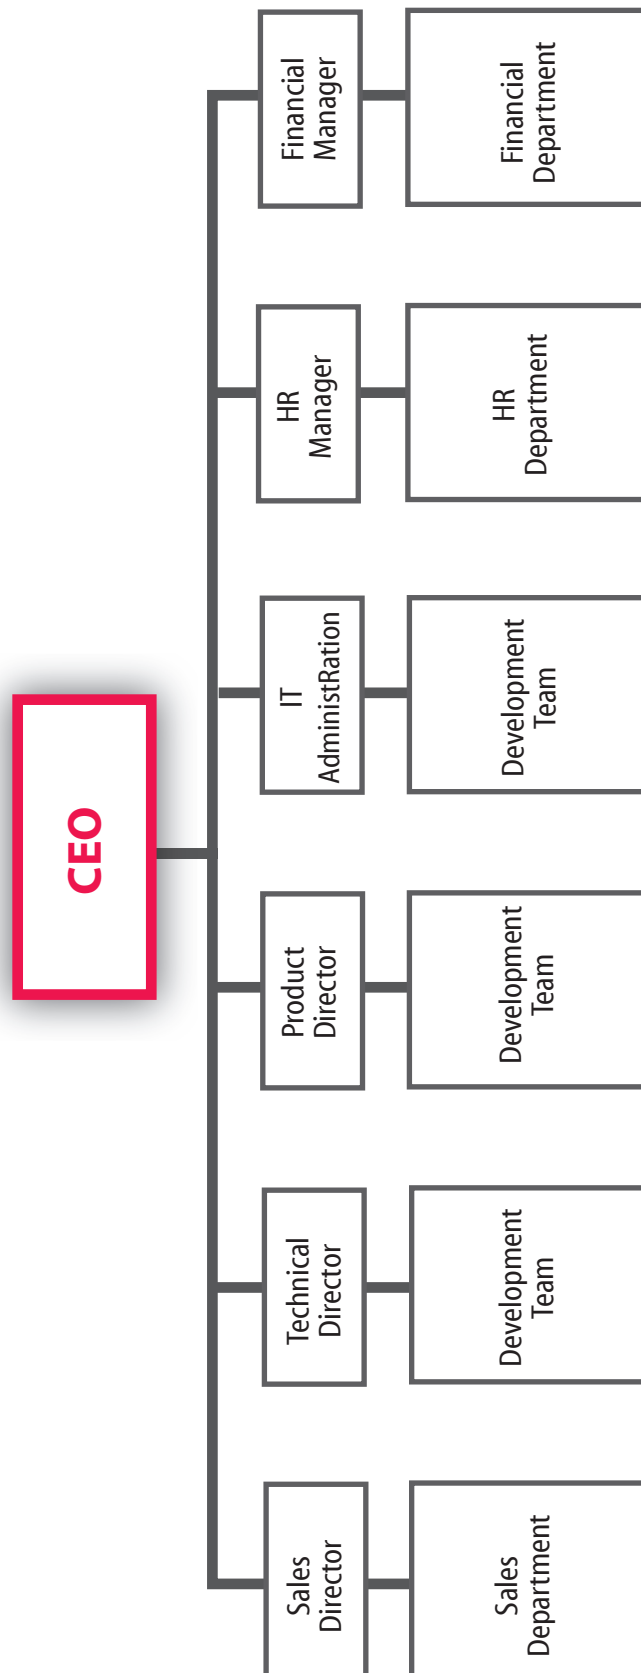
CEO

Financial Manager

Financial Department

HR Manager

HR Department

IT AdministRation

Development Team

Product Director

Development Team

Technical Director

Development Team

Sales Director

Sales Department